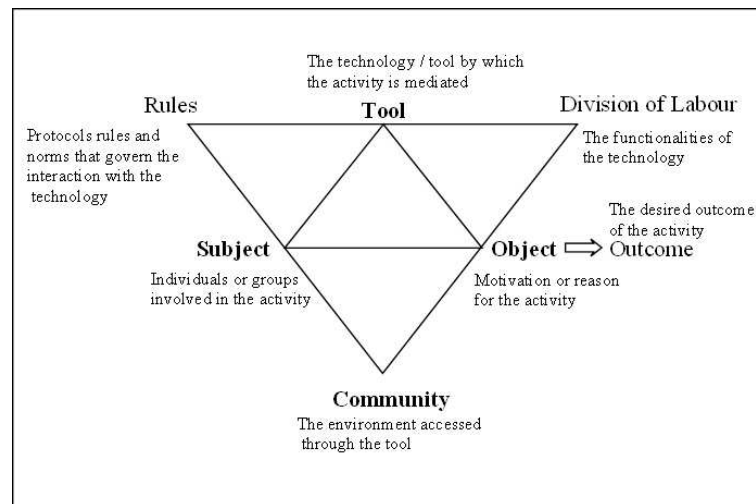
The technology / tool by which the activity is mediated

Rules

Tool

Division of Labour

Protocols rules and norms that govern the interaction with the technology

The functionalities of the technology

The desired outcome of the activity

Subject

Object

Outcome

Individuals or groups involved in the activity

Motivation or reason for the activity

Community

The environment accessed through the tool